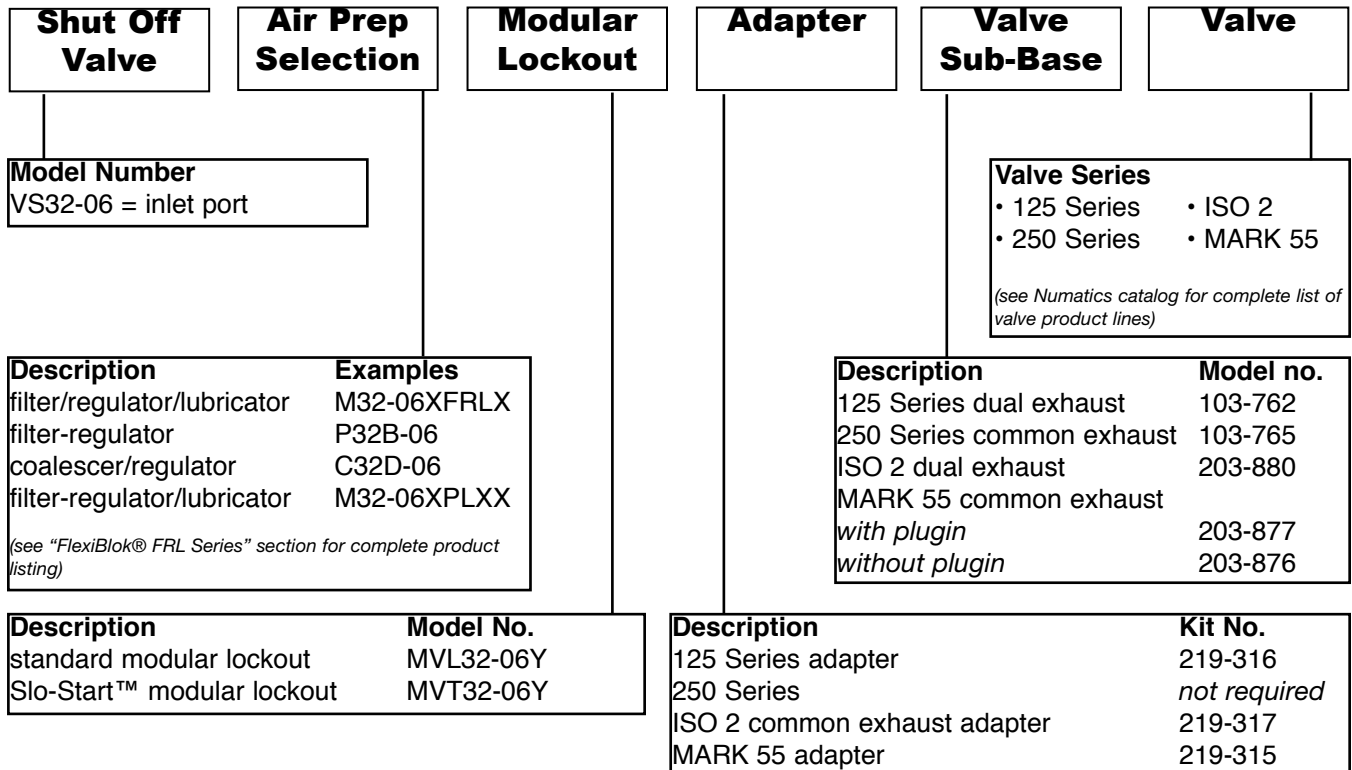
Shut Off Valve

Air Prep Selection

Modular Lockout

Adapter

Valve Sub-Base

Valve

**Model Number**
VS32-06 = inlet port

**Valve Series**
• 125 Series • ISO 2
• 250 Series • MARK 55

*(see Numatics catalog for complete list of valve product lines)*

| Description | Examples |
|---|---|
| filter/regulator/lubricator | M32-06XFRLX |
| filter-regulator | P32B-06 |
| coalescer/regulator | C32D-06 |
| filter-regulator/lubricator | M32-06XPLXX |

*(see "FlexiBlok® FRL Series" section for complete product listing)*

| Description | Model no. |
|---|---|
| 125 Series dual exhaust | 103-762 |
| 250 Series common exhaust | 103-765 |
| ISO 2 dual exhaust | 203-880 |
| MARK 55 common exhaust | |
| *with plugin* | 203-877 |
| *without plugin* | 203-876 |

| Description | Model No. |
|---|---|
| standard modular lockout | MVL32-06Y |
| Slo-Start™ modular lockout | MVT32-06Y |

| Description | Kit No. |
|---|---|
| 125 Series adapter | 219-316 |
| 250 Series | *not required* |
| ISO 2 common exhaust adapter | 219-317 |
| MARK 55 adapter | 219-315 |